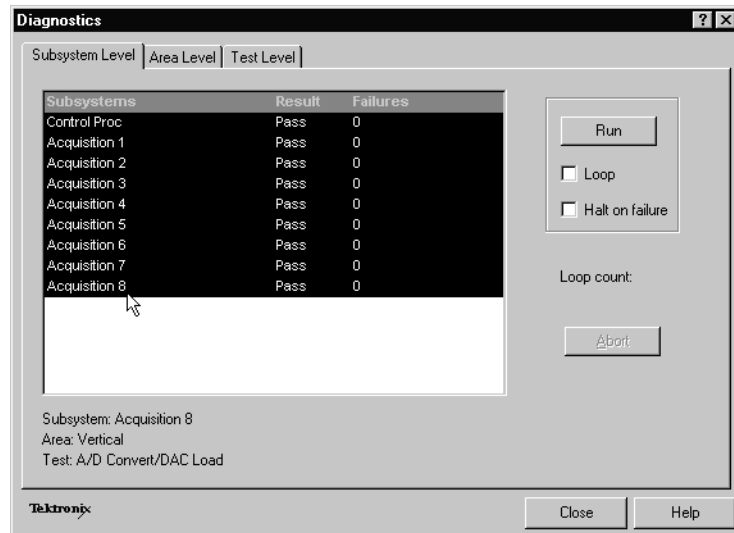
Diagnostics

? X

Subsystem Level | Area Level | Test Level

| Subsystems | Result | Failures |
|---|---|---|
| Control Proc | Pass | 0 |
| Acquisition 1 | Pass | 0 |
| Acquisition 2 | Pass | 0 |
| Acquisition 3 | Pass | 0 |
| Acquisition 4 | Pass | 0 |
| Acquisition 5 | Pass | 0 |
| Acquisition 6 | Pass | 0 |
| Acquisition 7 | Pass | 0 |
| Acquisition 8 | Pass | 0 |

Run

Loop

Halt on failure

Loop count:

Abort

Subsystem: Acquisition 8
Area: Vertical
Test: A/D Convert/DAC Load

Tektronix

Close

Help